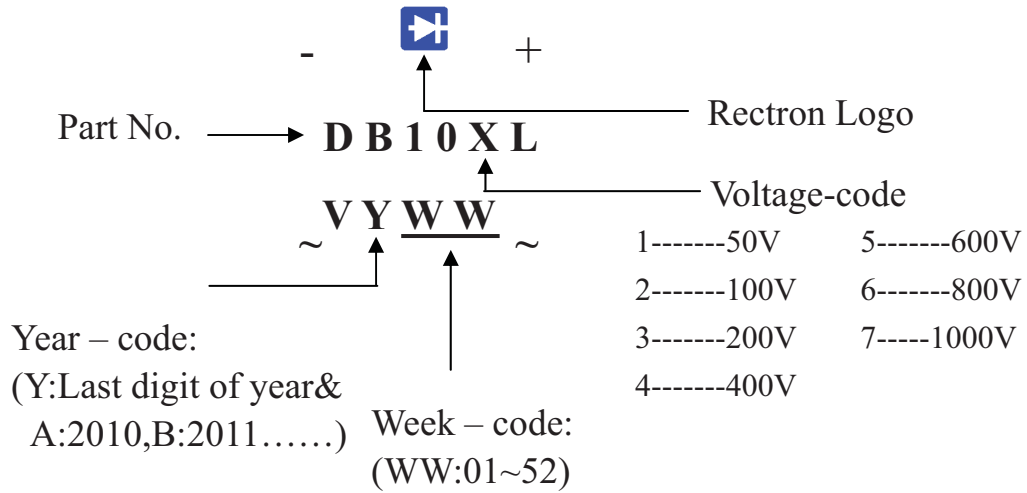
- +

Rectron Logo

Part No. D B 1 0 X L

Voltage-code

~ V Y W W ~

1-------50V
2-------100V
3-------200V
4-------400V

5-------600V
6-------800V
7-----1000V

Year – code:
(Y:Last digit of year&
A:2010,B:2011……)

Week – code:
(WW:01~52)